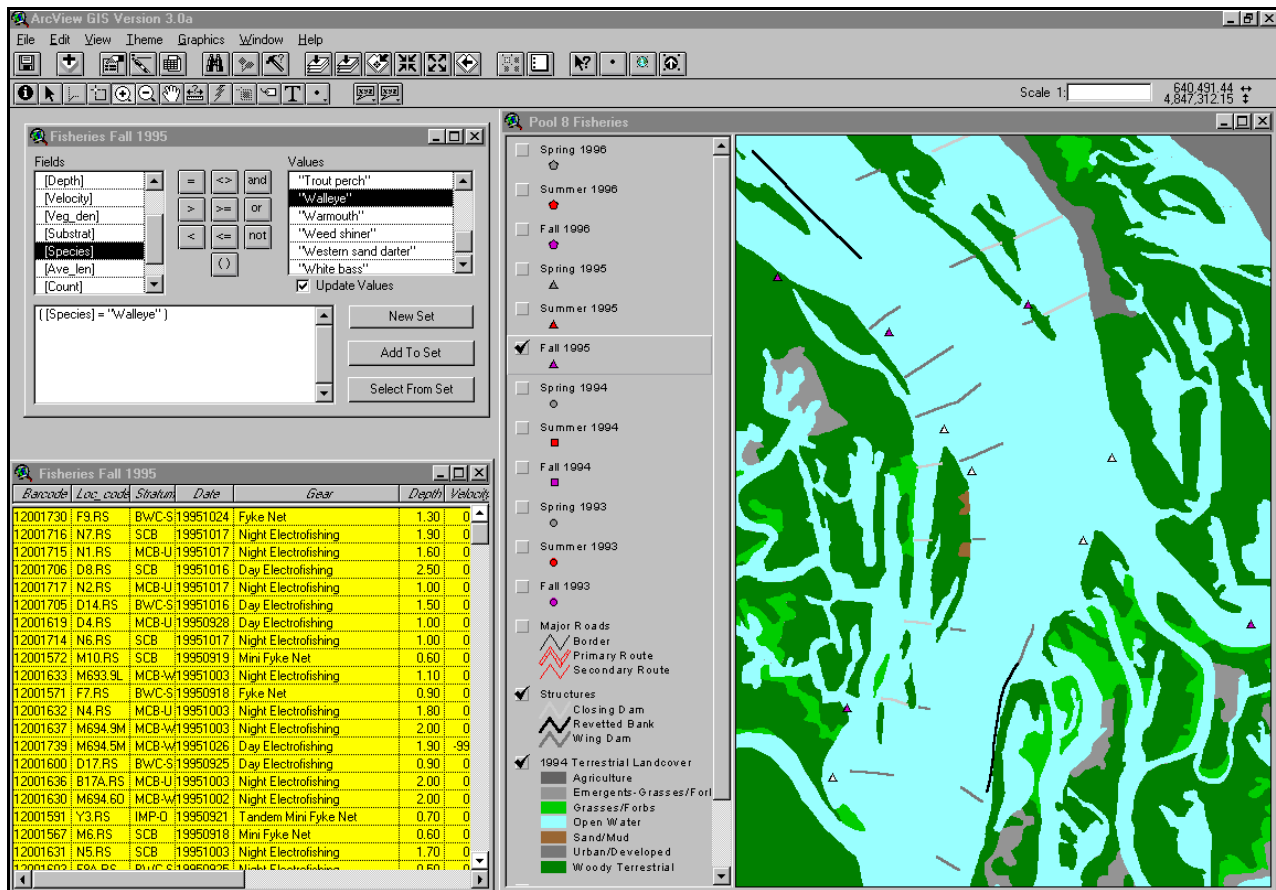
ArcView GIS Version 3.0a

File Edit View Theme Graphics Window Help

Scale 1:
640,491.44
4,847,312.15

Fisheries Fall 1995

Fields
[Depth]
[Velocity]
[Veg_den]
[Substrat]
[Species]
[Ave_len]
[Count]

= <> and
> >= or
< <= not
( )

Values
"Trout perch"
"Walleye"
"Warmouth"
"Weed shiner"
"Western sand darter"
"White bass"

Update Values

( [Species] = "Walleye" )

New Set
Add To Set
Select From Set

Fisheries Fall 1995

| Barcode | Loc_code | Stratum | Date | Gear | Depth | Velocity |
|---|---|---|---|---|---|---|
| 12001730 | F9.RS | BWC-S | 19951024 | Fyke Net | 1.30 | 0 |
| 12001716 | N7.RS | SCB | 19951017 | Night Electrofishing | 1.90 | 0 |
| 12001715 | N1.RS | MCB-U | 19951017 | Night Electrofishing | 1.60 | 0 |
| 12001706 | D8.RS | SCB | 19951016 | Day Electrofishing | 2.50 | 0 |
| 12001717 | N2.RS | MCB-U | 19951017 | Night Electrofishing | 1.00 | 0 |
| 12001705 | D14.RS | BWC-S | 19951016 | Day Electrofishing | 1.50 | 0 |
| 12001619 | D4.RS | MCB-U | 19950928 | Day Electrofishing | 1.00 | 0 |
| 12001714 | N6.RS | SCB | 19951017 | Night Electrofishing | 1.00 | 0 |
| 12001572 | M10.RS | SCB | 19950919 | Mini Fyke Net | 0.60 | 0 |
| 12001633 | M693.9L | MCB-W | 19951003 | Night Electrofishing | 1.10 | 0 |
| 12001571 | F7.RS | BWC-S | 19950918 | Fyke Net | 0.90 | 0 |
| 12001632 | N4.RS | MCB-U | 19951003 | Night Electrofishing | 1.80 | 0 |
| 12001637 | M694.9M | MCB-W | 19951003 | Night Electrofishing | 2.00 | 0 |
| 12001739 | M694.5M | MCB-W | 19951026 | Day Electrofishing | 1.90 | -99 |
| 12001600 | D17.RS | BWC-S | 19950925 | Day Electrofishing | 0.90 | 0 |
| 12001636 | B17A.RS | MCB-U | 19951003 | Night Electrofishing | 2.00 | 0 |
| 12001630 | M694.60 | MCB-W | 19951002 | Night Electrofishing | 2.00 | 0 |
| 12001591 | Y3.RS | IMP-O | 19950921 | Tandem Mini Fyke Net | 0.70 | 0 |
| 12001567 | M6.RS | SCB | 19950918 | Mini Fyke Net | 0.60 | 0 |
| 12001631 | N5.RS | SCB | 19951003 | Night Electrofishing | 1.70 | 0 |

Pool 8 Fisheries

Spring 1996
Summer 1996
Fall 1996
Spring 1995
Summer 1995
Fall 1995
Spring 1994
Summer 1994
Fall 1994
Spring 1993
Summer 1993
Fall 1993
Major Roads
Border
Primary Route
Secondary Route
Structures
Closing Dam
Revetted Bank
Wing Dam
1994 Terrestrial Landcover
Agriculture
Emergents-Grasses/Forl
Grasses/Forbs
Open Water
Sand/Mud
Urban/Developed
Woody Terrestrial